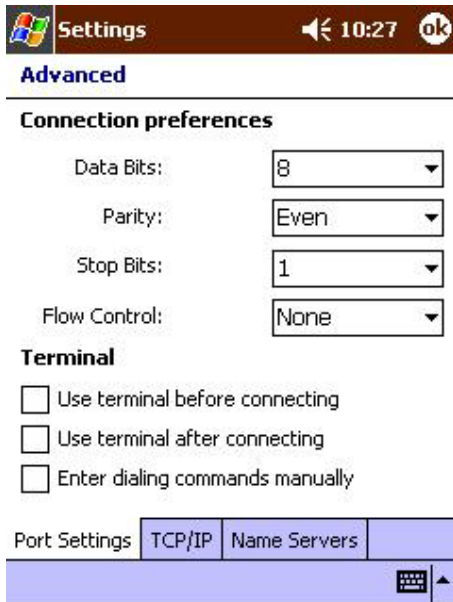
Settings 10:27 ok

Advanced

Connection preferences

Data Bits: 8

Parity: Even

Stop Bits: 1

Flow Control: None

Terminal

Use terminal before connecting

Use terminal after connecting

Enter dialing commands manually

Port Settings | TCP/IP | Name Servers